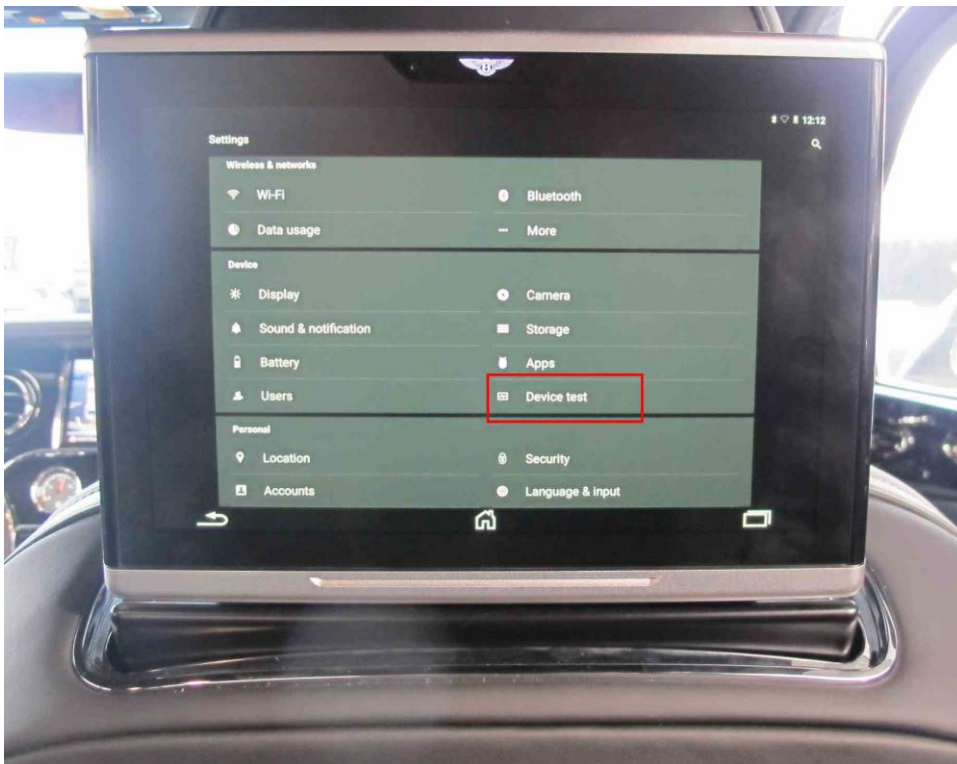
12:12

Settings

Wireless & networks

Wi-Fi

Bluetooth

Data usage

More

Device

Display

Camera

Sound & notification

Storage

Battery

Apps

Users

Device test

Personal

Location

Security

Accounts

Language & input